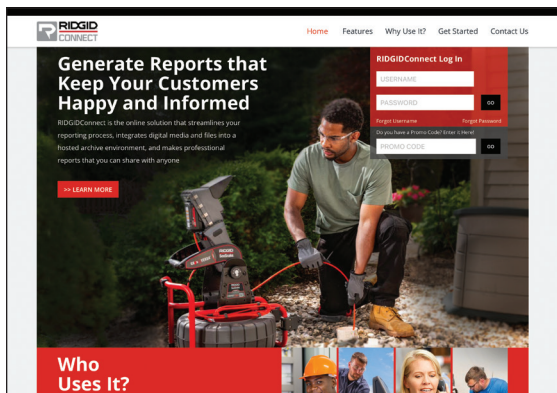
RIDGID CONNECT

Home Features Why Use It? Get Started Contact Us

Generate Reports that Keep Your Customers Happy and Informed

RIDGIDConnect is the online solution that streamlines your reporting process, integrates digital media and files into a hosted archive environment, and makes professional reports that you can share with anyone

>> LEARN MORE

RIDGIDConnect Log In

USERNAME

PASSWORD

GO

Forgot Username

Forgot Password

Do you have a Promo Code? Enter it Here!

PROMO CODE

GO

RIDGID

RIDGID

Who Uses It?